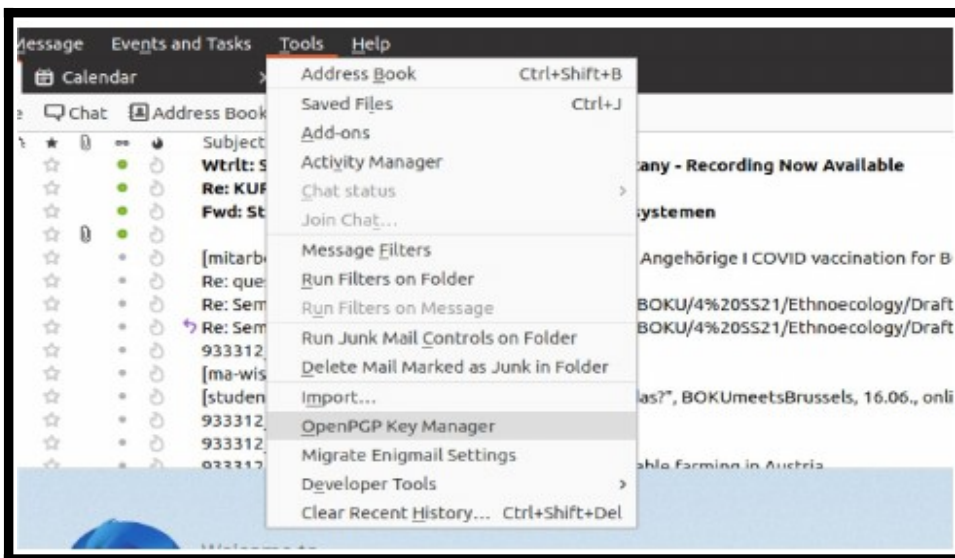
Message Events and Tasks Tools Help

Calendar

Chat Address Book

Subject

Wtrlt: S

Re: KUF

Fwd: St

[mitarb

Re: que

Re: Sem

Re: Sem

933312

[ma-wis

[studen

933312

933312

933312

Address Book Ctrl+Shift+B
Saved Files Ctrl+J
Add-ons
Activity Manager
Chat status
Join Chat...
Message Filters
Run Filters on Folder
Run Filters on Message
Run Junk Mail Controls on Folder
Delete Mail Marked as Junk in Folder
Import...
OpenPGP Key Manager
Migrate Enigmail Settings
Developer Tools
Clear Recent History... Ctrl+Shift+Del

tany - Recording Now Available

ystemen

Angehörige I COVID vaccination for B

BOKU/4%20SS21/Ethnoecology/Draft

BOKU/4%20SS21/Ethnoecology/Draft

las?", BOKUmeetsBrussels, 16.06., onli

able farming in Austria

Welcome to